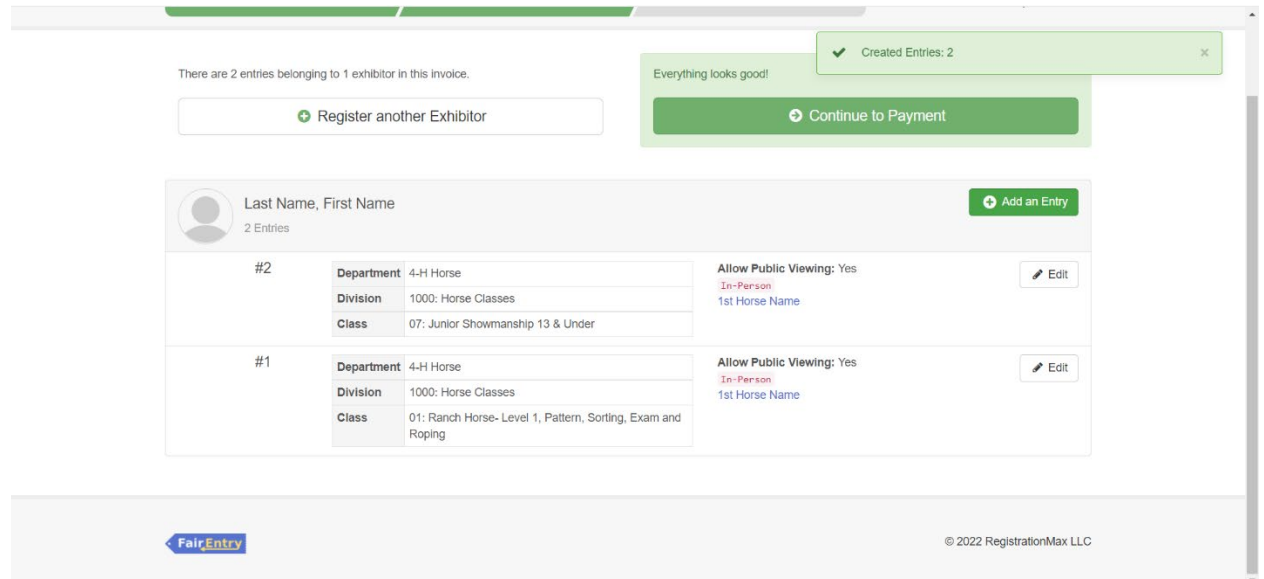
Created Entries: 2 ×

There are 2 entries belonging to 1 exhibitor in this invoice.

Register another Exhibitor

Everything looks good!

Continue to Payment

Last Name, First Name
2 Entries

Add an Entry

#2

| Department | 4-H Horse |
|---|---|
| Division | 1000: Horse Classes |
| Class | 07: Junior Showmanship 13 & Under |

Allow Public Viewing: Yes
In-Person
1st Horse Name

Edit

#1

| Department | 4-H Horse |
|---|---|
| Division | 1000: Horse Classes |
| Class | 01: Ranch Horse- Level 1, Pattern, Sorting, Exam and Roping |

Allow Public Viewing: Yes
In-Person
1st Horse Name

Edit

FairEntry

© 2022 RegistrationMax LLC